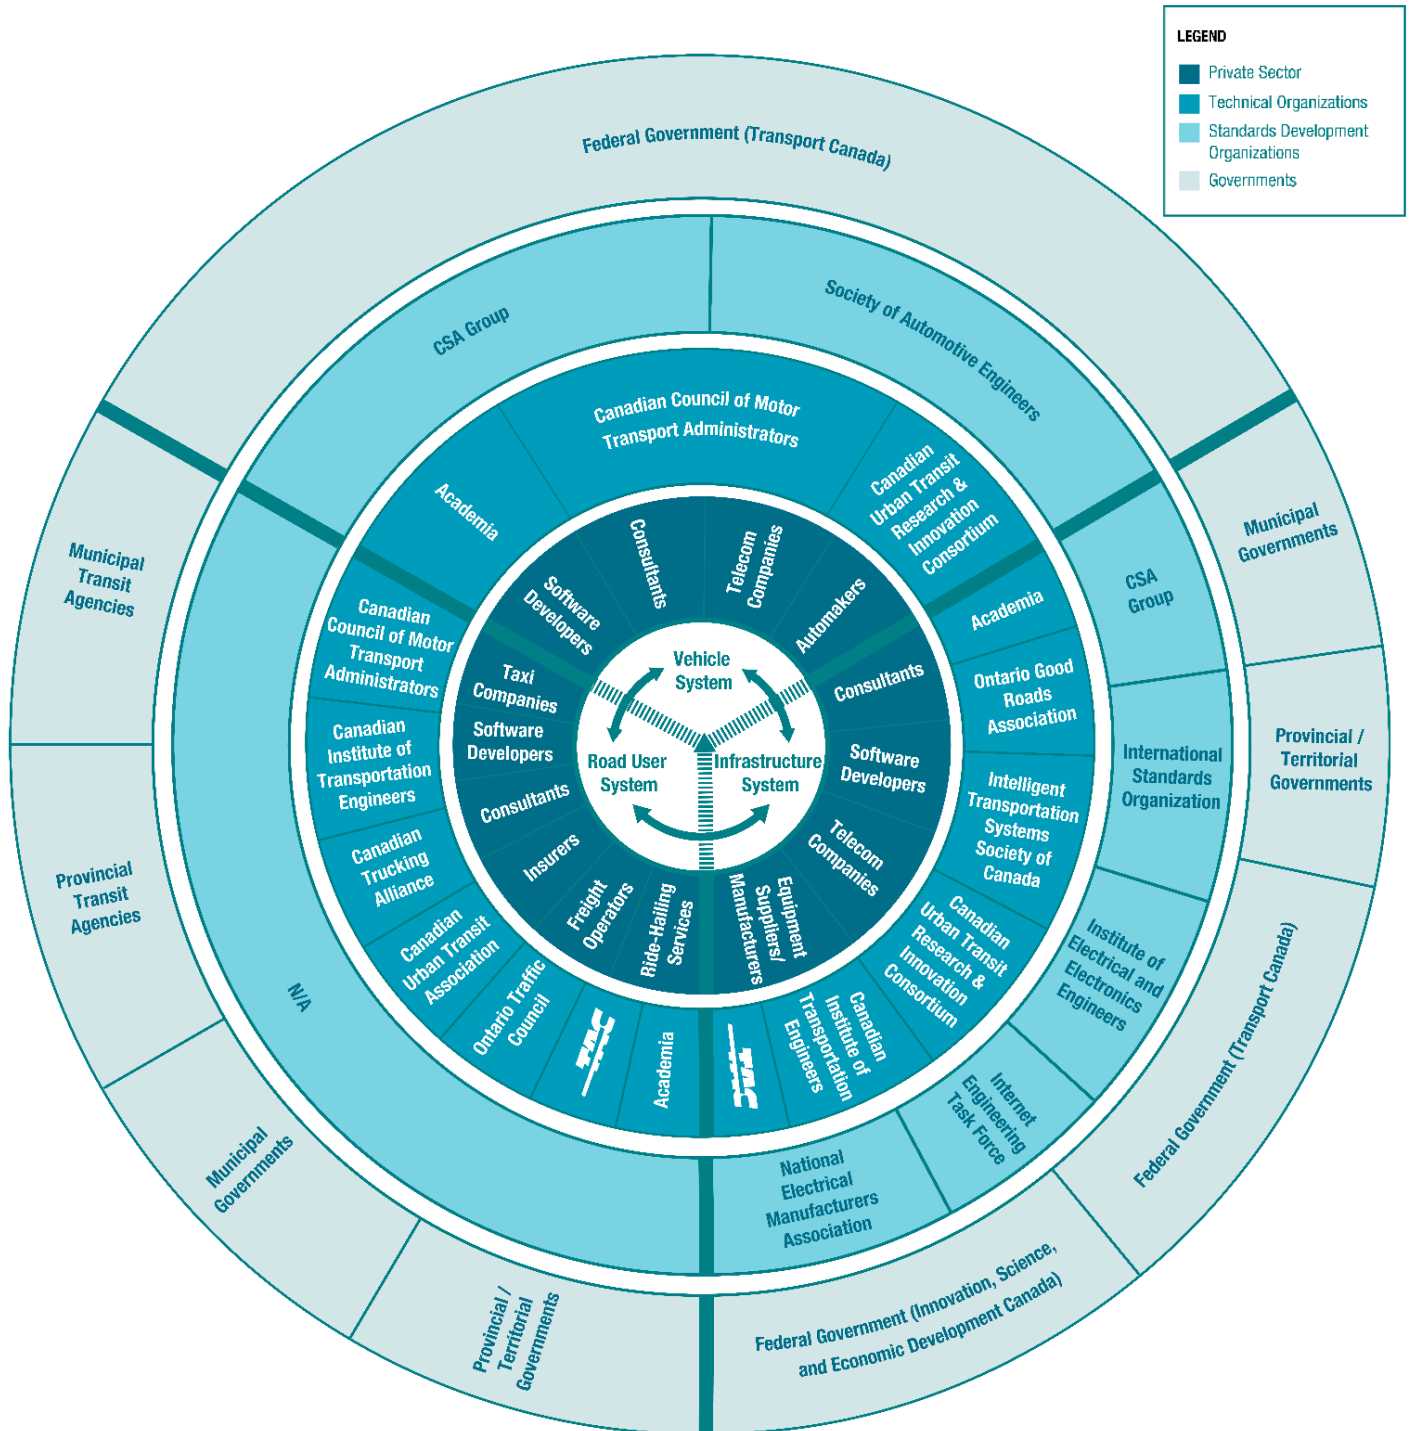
LEGEND
Private Sector
Technical Organizations
Standards Development Organizations
Governments

Federal Government (Transport Canada)

CSA Group

Society of Automotive Engineers

Canadian Council of Motor Transport Administrators

Academia

Canadian Urban Transit Research & Innovation Consortium

Software Developers

Consultants

Telecom Companies

Automakers

Vehicle System

Road User System

Infrastructure System

Municipal Transit Agencies

Canadian Council of Motor Transport Administrators

Taxi Companies

Software Developers

Consultants

Insurers

Freight Operators

Ride-Hailing Services

Equipment Suppliers/ Manufacturers

Telecom Companies

Software Developers

Consultants

Academia

Ontario Good Roads Association

Intelligent Transportation Systems Society of Canada

Canadian Urban Transit Research & Innovation Consortium

Canadian Institute of Transportation Engineers

TAC

Academia

TAC

Ontario Traffic Council

Canadian Urban Transit Association

Canadian Trucking Alliance

Canadian Institute of Transportation Engineers

CSA Group

Municipal Governments

International Standards Organization

Provincial / Territorial Governments

Institute of Electrical and Electronics Engineers

Internet Engineering Task Force

National Electrical Manufacturers Association

Federal Government (Transport Canada)

Federal Government (Innovation, Science, and Economic Development Canada)

Provincial / Territorial Governments

Municipal Governments

N/A

Provincial Transit Agencies